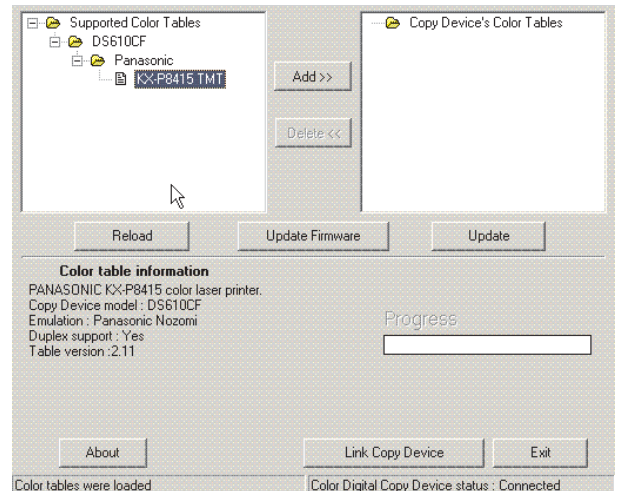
Supported Color Tables
DS610CF
Panasonic
KX-P8415 TMT

Add >>

Delete <<

Copy Device's Color Tables

Reload

Update Firmware

Update

Color table information
PANASONIC KX-P8415 color laser printer.
Copy Device model : DS610CF
Emulation : Panasonic Nozomi
Duplex support : Yes
Table version :2.11

Progress

About

Link Copy Device

Exit

Color tables were loaded

Color Digital Copy Device status : Connected